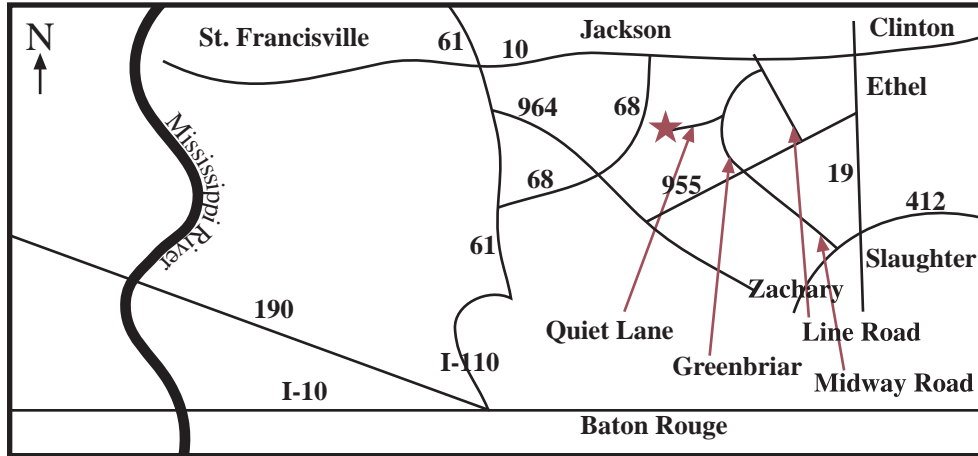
N

St. Francisville

61

10

Jackson

Clinton

Ethel

Mississippi River

964

68

68

955

19

412

Slaughter

61

Zachary

190

Quiet Lane

Line Road

I-110

Greenbriar

Midway Road

I-10

Baton Rouge